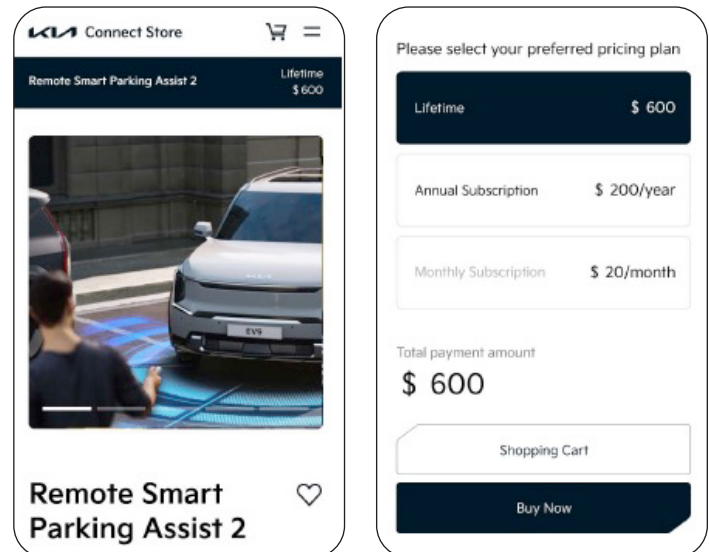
KIA Connect Store

Remote Smart Parking Assist 2

Lifetime
$ 600

EV9

Remote Smart Parking Assist 2

Please select your preferred pricing plan

Lifetime $ 600

Annual Subscription $ 200/year

Monthly Subscription $ 20/month

Total payment amount

$ 600

Shopping Cart

Buy Now